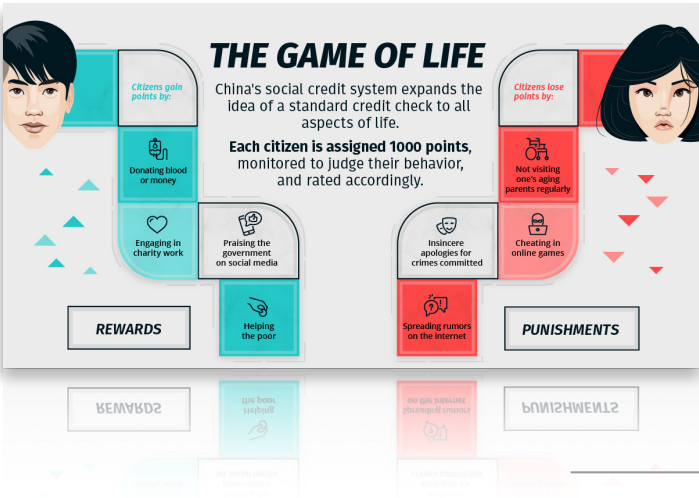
THE GAME OF LIFE

China's social credit system expands the idea of a standard credit check to all aspects of life.

**Each citizen is assigned 1000 points**, monitored to judge their behavior, and rated accordingly.

Citizens gain points by:

Donating blood or money

Engaging in charity work

Praising the government on social media

Helping the poor

REWARDS

Citizens lose points by:

Not visiting one's aging parents regularly

Cheating in online games

Insincere apologies for crimes committed

Spreading rumors on the internet

PUNISHMENTS